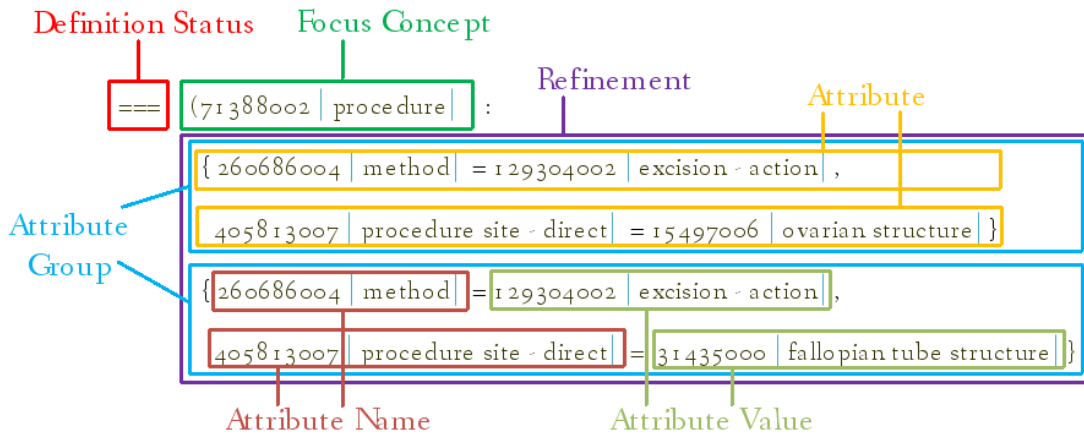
Definition Status

Focus Concept

=== (71388002 | procedure | :

Refinement

Attribute

{ 260686004 | method | = 129304002 | excision - action | ,

405813007 | procedure site - direct | = 15497006 | ovarian structure | }

Attribute Group

{ 260686004 | method | = 129304002 | excision - action | ,

405813007 | procedure site - direct | = 31435000 | fallopian tube structure | }

Attribute Name

Attribute Value